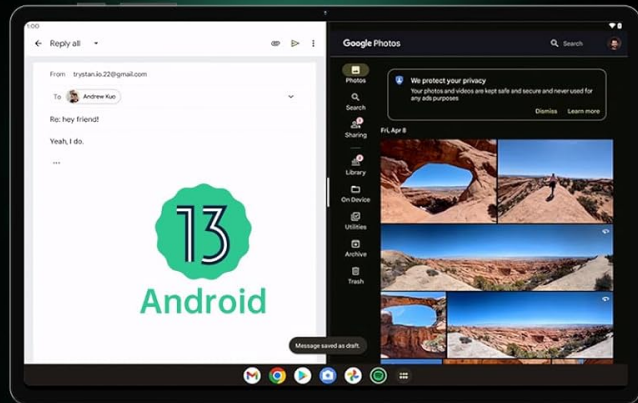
1:00

Reply all

From trystan.io.22@gmail.com

To Andrew Kuo

Re: hey friend!

Yeah, I do.

...

13

Android

Google Photos

Search

Photos

Search

Sharing

Library

On Device

Utilities

Archive

Trash

We protect your privacy

Your photos and videos are kept safe and secure and never used for any ads purposes

Dismiss

Learn more

Fri, Apr 8

Message saved as draft.